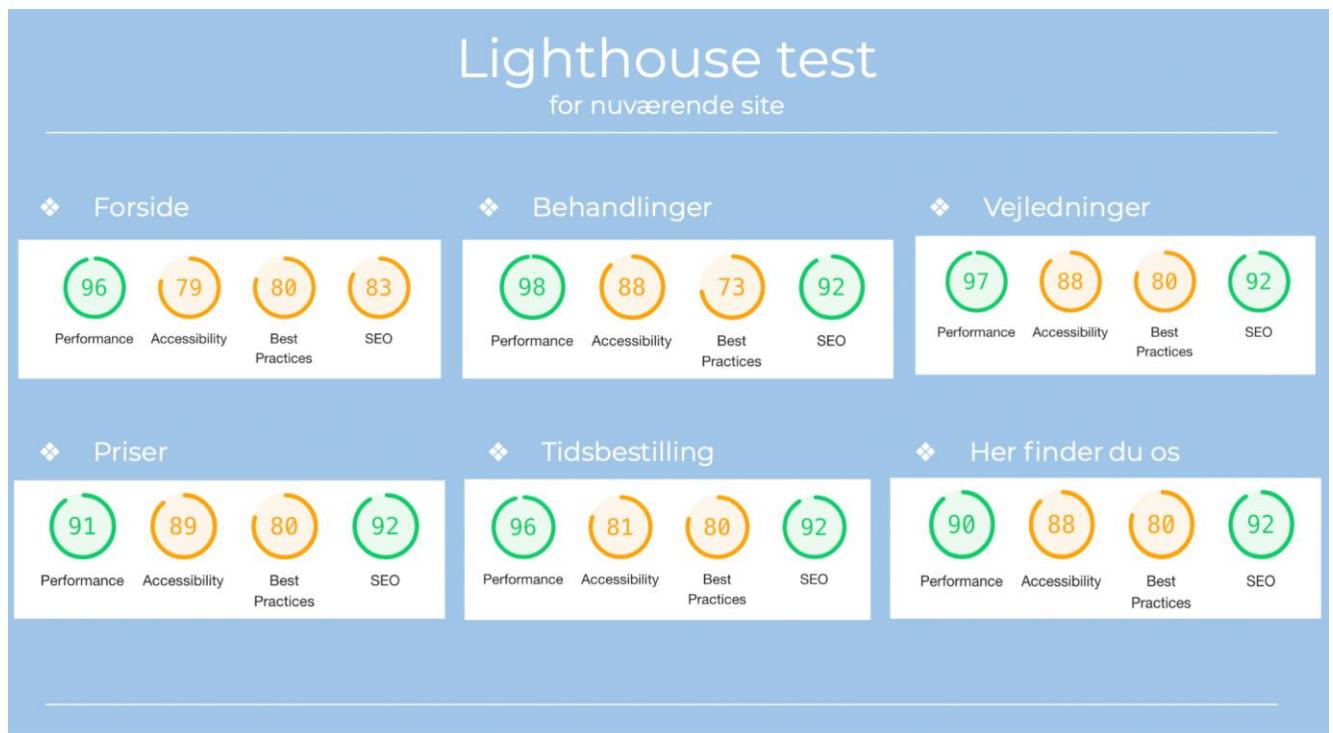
Lighthouse test
for nuværende site

❖ Forside

96 Performance
79 Accessibility
80 Best Practices
83 SEO

❖ Behandlinger

98 Performance
88 Accessibility
73 Best Practices
92 SEO

❖ Vejledninger

97 Performance
88 Accessibility
80 Best Practices
92 SEO

❖ Priser

91 Performance
89 Accessibility
80 Best Practices
92 SEO

❖ Tidsbestilling

96 Performance
81 Accessibility
80 Best Practices
92 SEO

❖ Her finder du os

90 Performance
88 Accessibility
80 Best Practices
92 SEO